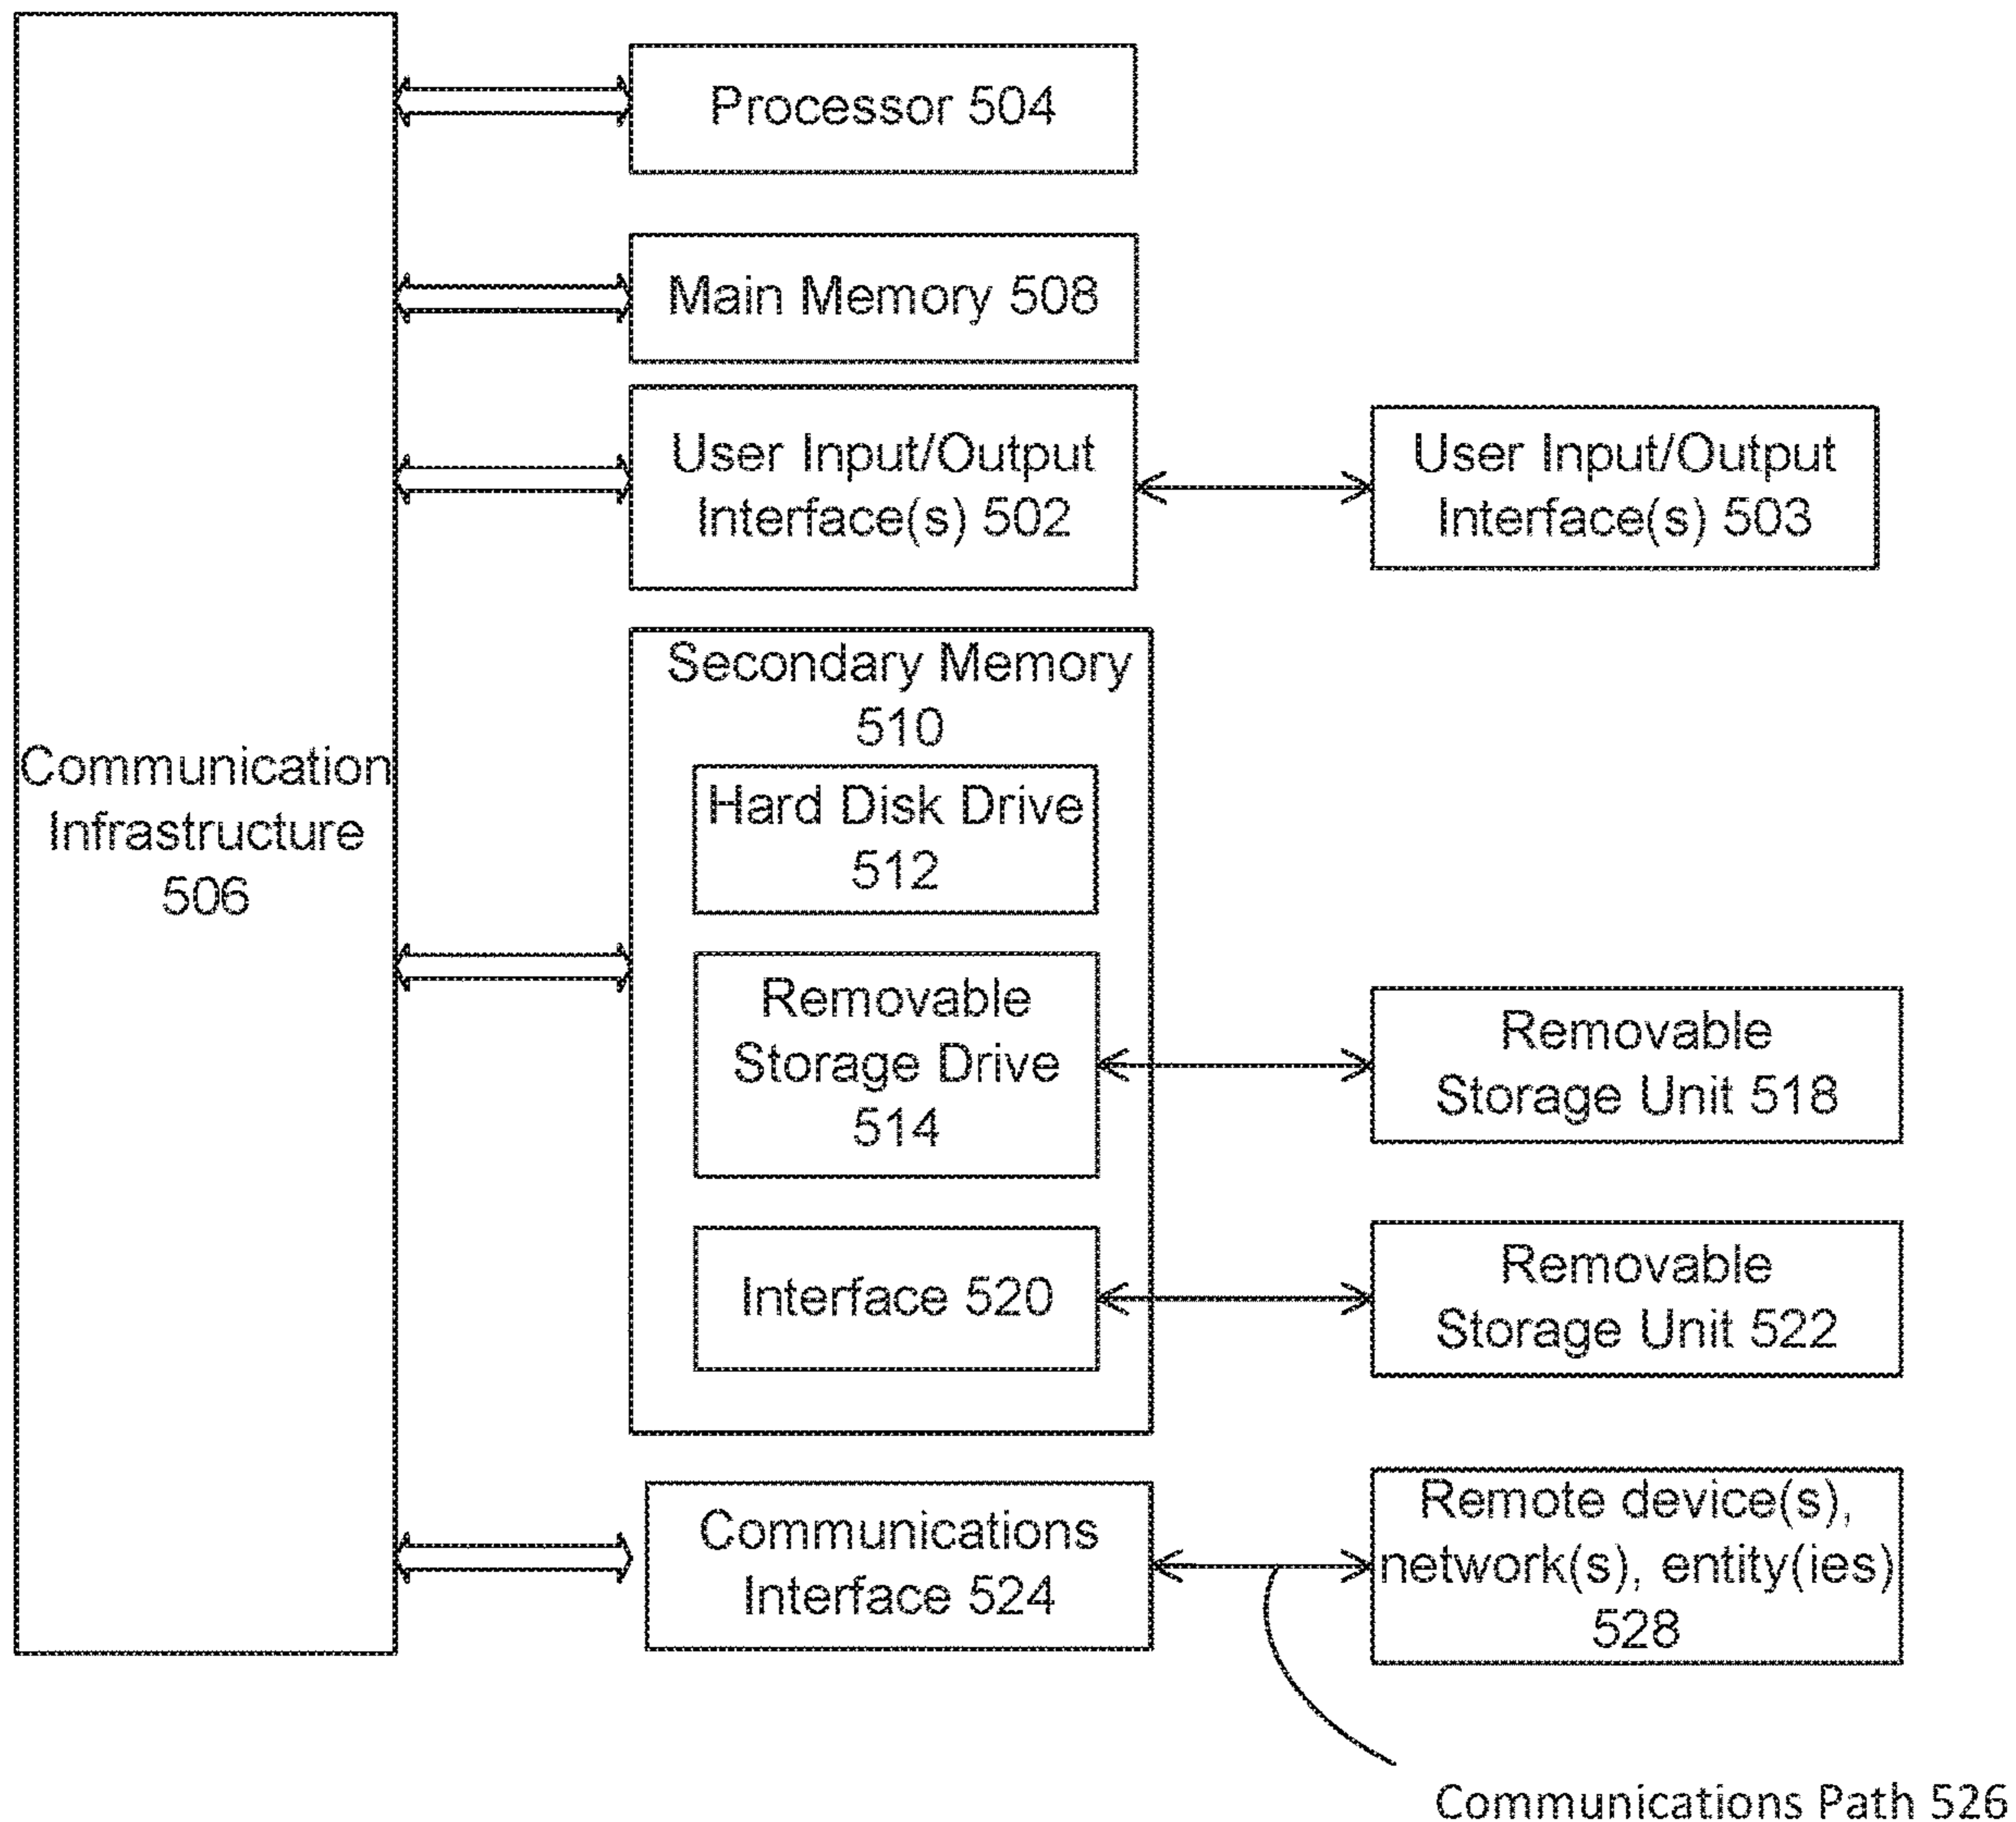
Communication Infrastructure 506

Processor 504

Main Memory 508

User Input/Output Interface(s) 502

User Input/Output Interface(s) 503

Secondary Memory 510

Hard Disk Drive 512

Removable Storage Drive 514

Removable Storage Unit 518

Interface 520

Removable Storage Unit 522

Communications Interface 524

Remote device(s), network(s), entity(ies) 528

Communications Path 526